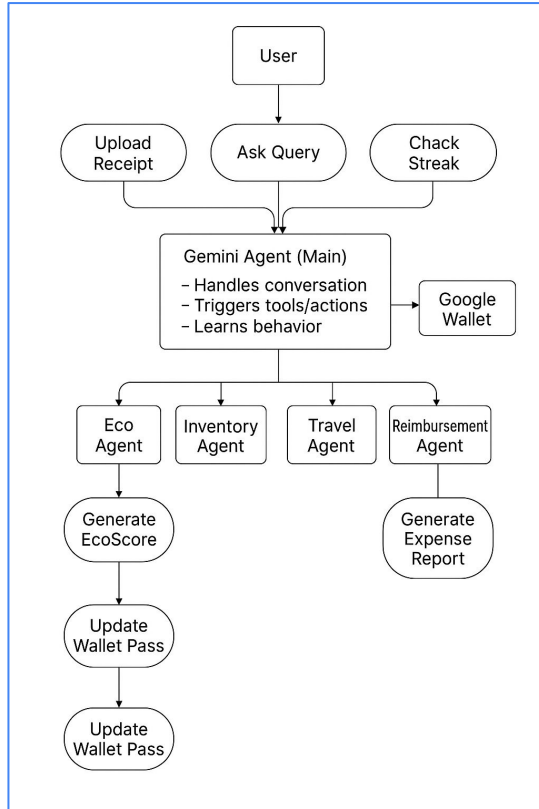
User

Upload Receipt

Ask Query

Chack Streak

Gemini Agent (Main)
– Handles conversation
– Triggers tools/actions
– Learns behavior

Google Wallet

Eco Agent

Inventory Agent

Travel Agent

Reimbursement Agent

Generate EcoScore

Generate Expense Report

Update Wallet Pass

Update Wallet Pass